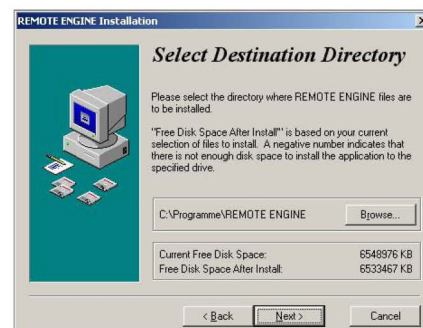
REMOTE ENGINE Installation

Select Destination Directory

Please select the directory where REMOTE ENGINE files are to be installed.

"Free Disk Space After Install" is based on your current selection of files to install. A negative number indicates that there is not enough disk space to install the application to the specified drive.

C:\Programme\REMOTE ENGINE

Browse...

Current Free Disk Space: 6548976 KB
Free Disk Space After Install: 6533467 KB

< Back
Next >
Cancel